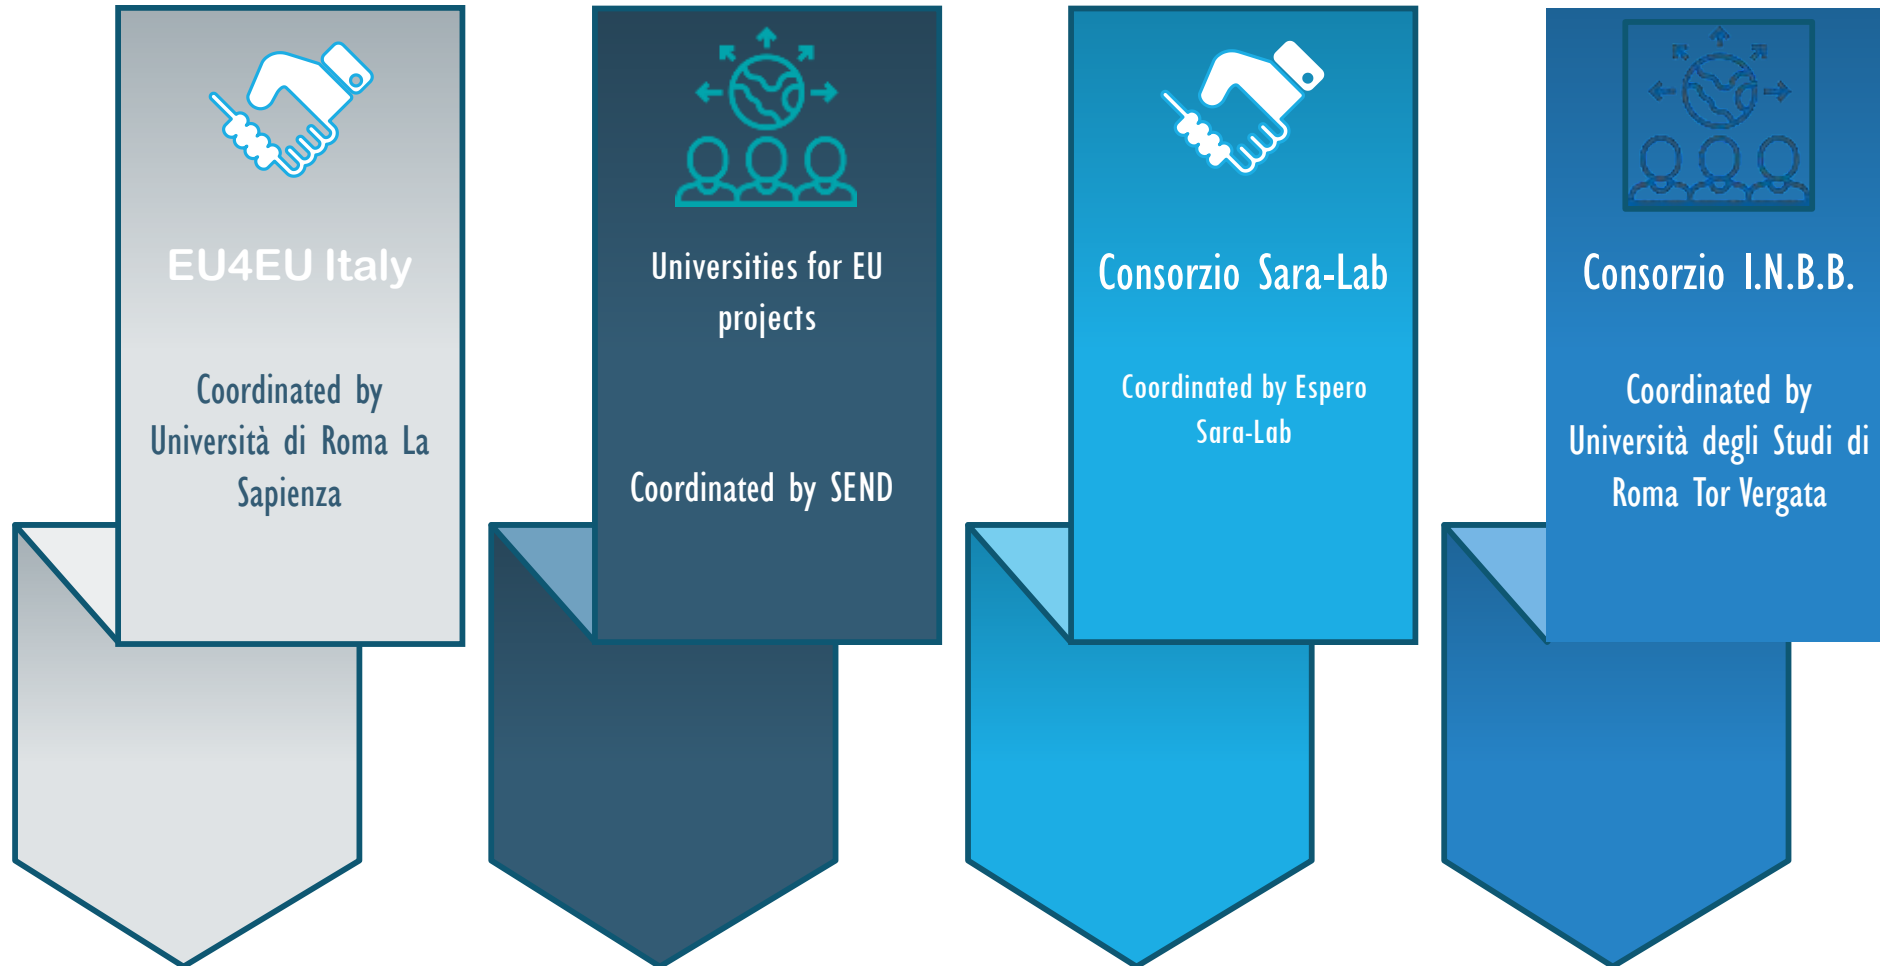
EU4EU Italy

Coordinated by Università di Roma La Sapienza

Universities for EU projects

Coordinated by SEND

Consorzio Sara-Lab

Coordinated by Espero Sara-Lab

Consorzio I.N.B.B.

Coordinated by Università degli Studi di Roma Tor Vergata